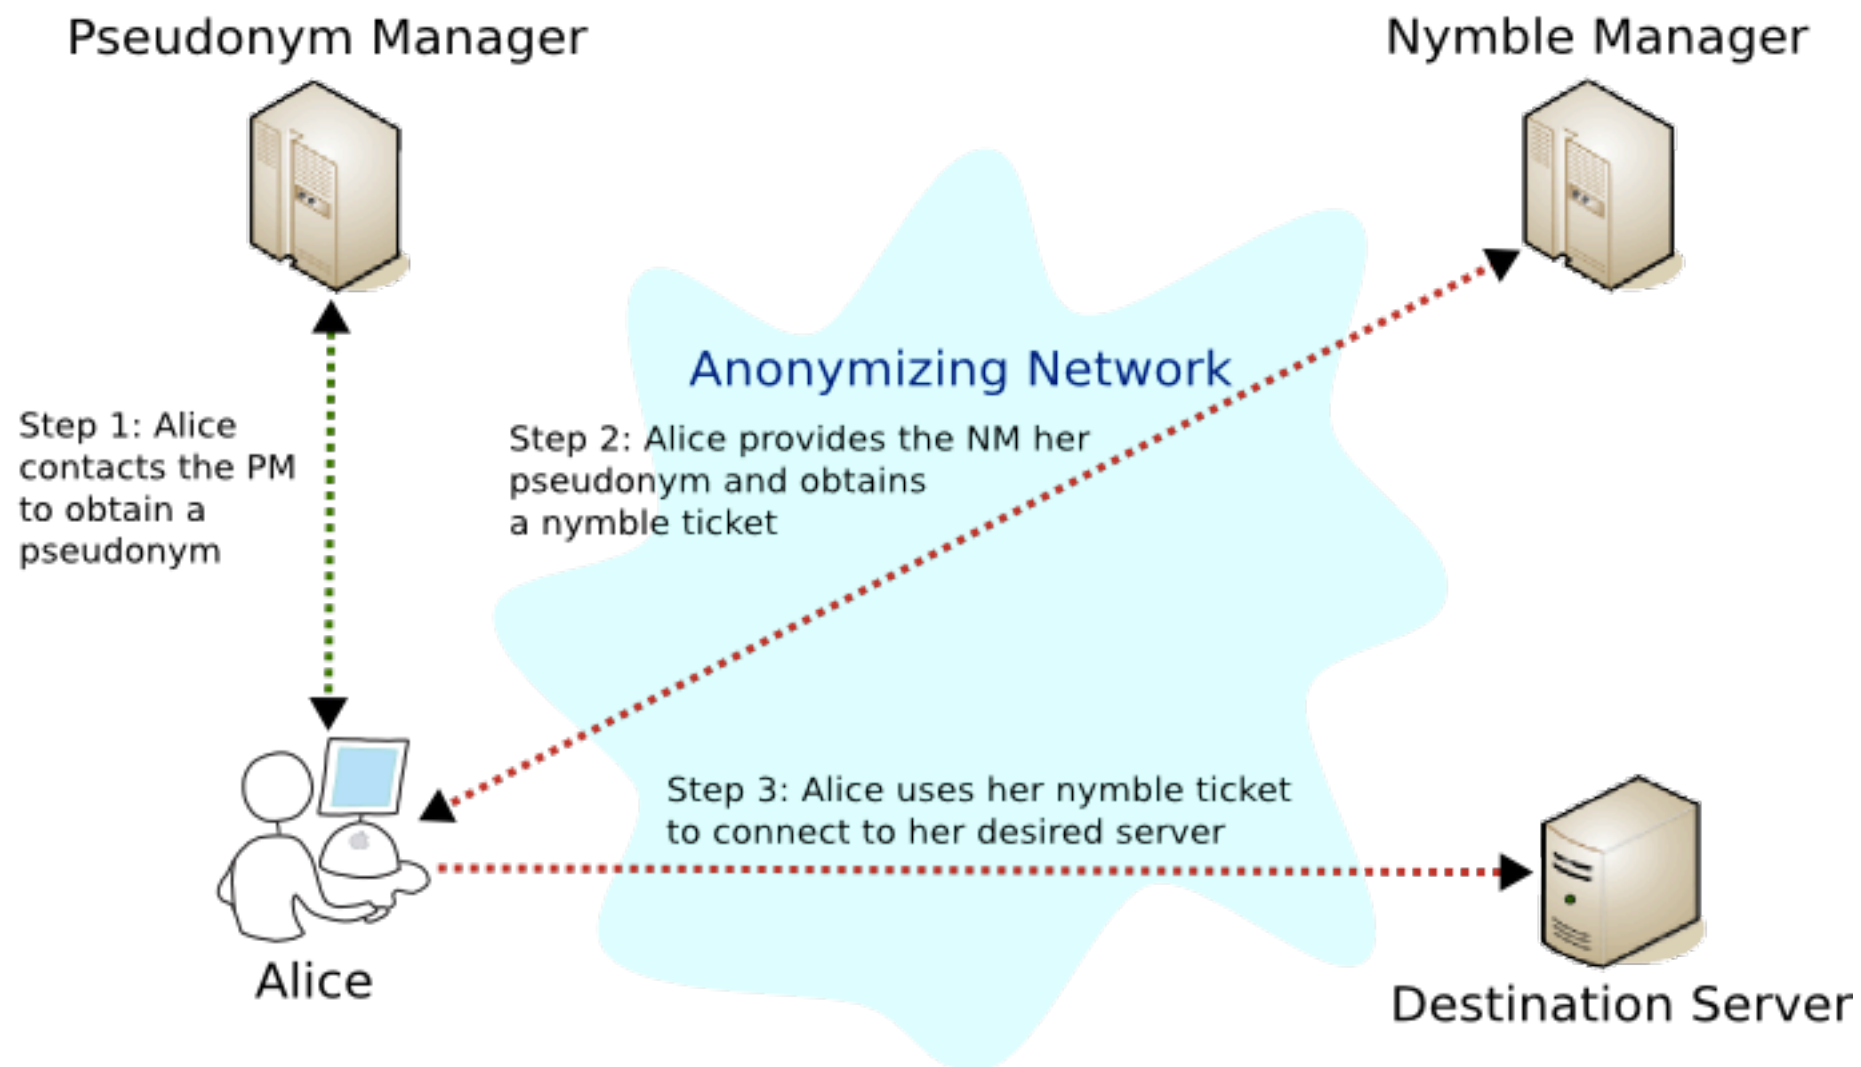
Pseudonym Manager

Nymble Manager

Anonymizing Network

Step 1: Alice contacts the PM to obtain a pseudonym

Step 2: Alice provides the NM her pseudonym and obtains a nymble ticket

Step 3: Alice uses her nymble ticket to connect to her desired server

Alice

Destination Server